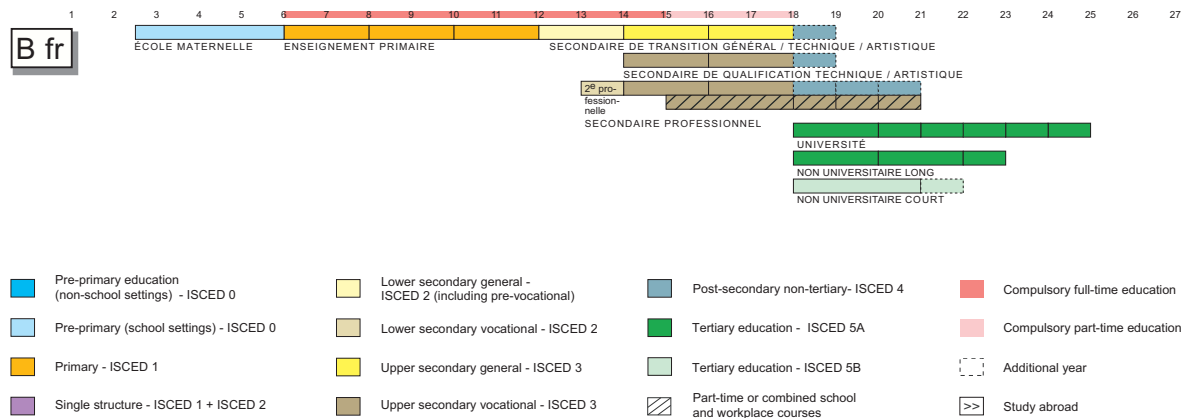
1 2 3 4 5 6 7 8 9 10 11 12 13 14 15 16 17 18 19 20 21 22 23 24 25 26 27

B fr

ÉCOLE MATERNELLE

ENSEIGNEMENT PRIMAIRE

SECONDAIRE DE TRANSITION GÉNÉRAL / TECHNIQUE / ARTISTIQUE

SECONDAIRE DE QUALIFICATION TECHNIQUE / ARTISTIQUE

$2^e$ professionnelle

SECONDAIRE PROFESSIONNEL

UNIVERSITÉ

NON UNIVERSITAIRE LONG

NON UNIVERSITAIRE COURT

Pre-primary education (non-school settings) - ISCED 0

Pre-primary (school settings) - ISCED 0

Primary - ISCED 1

Single structure - ISCED 1 + ISCED 2

Lower secondary general - ISCED 2 (including pre-vocational)

Lower secondary vocational - ISCED 2

Upper secondary general - ISCED 3

Upper secondary vocational - ISCED 3

Post-secondary non-tertiary- ISCED 4

Tertiary education - ISCED 5A

Tertiary education - ISCED 5B

Part-time or combined school and workplace courses

Compulsory full-time education

Compulsory part-time education

Additional year

>> Study abroad